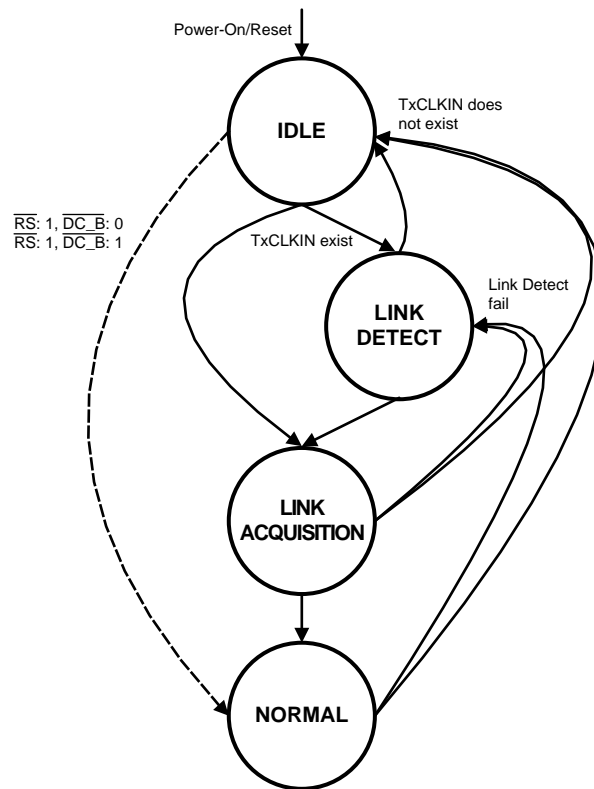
Power-On/Reset

IDLE

TxCLKIN does not exist

$\overline{RS}$: 1, $\overline{DC\_B}$: 0
$\overline{RS}$: 1, $\overline{DC\_B}$: 1

TxCLKIN exist

Link Detect fail

LINK DETECT

LINK ACQUISITION

NORMAL